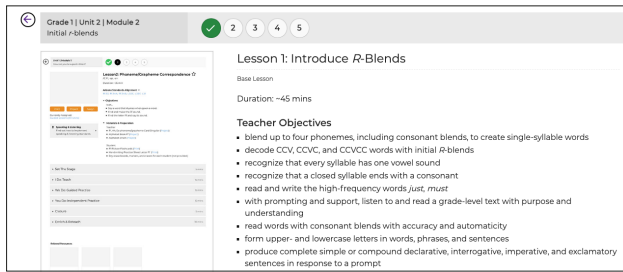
Grade 1 | Unit 2 | Module 2
Initial r-blends

2 3 4 5

Lesson 1: Introduce R-Blends

Base Lesson

Duration: ~45 mins

Teacher Objectives

- blend up to four phonemes, including consonant blends, to create single-syllable words
- decode CCV, CCVC, and CCVCC words with initial R-blends
- recognize that every syllable has one vowel sound
- recognize that a closed syllable ends with a consonant
- read and write the high-frequency words just, must
- with prompting and support, listen to and read a grade-level text with purpose and understanding
- read words with consonant blends with accuracy and automaticity
- form upper- and lowercase letters in words, phrases, and sentences
- produce complete simple or compound declarative, interrogative, imperative, and exclamatory sentences in response to a prompt

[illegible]